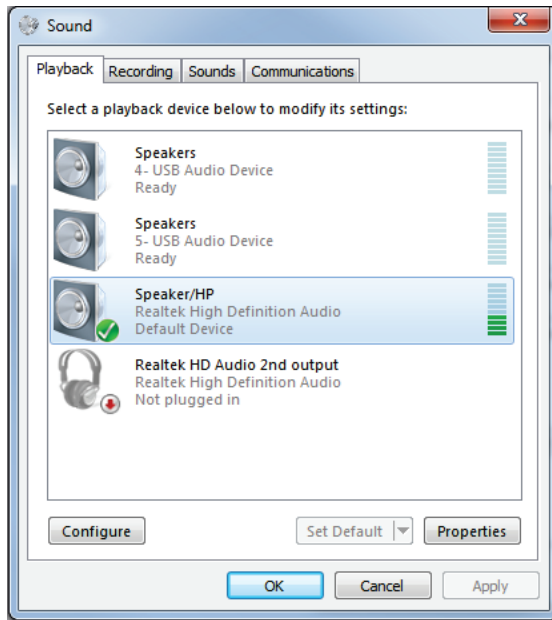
Sound

Playback | Recording | Sounds | Communications

Select a playback device below to modify its settings:

Speakers
4- USB Audio Device
Ready

Speakers
5- USB Audio Device
Ready

Speaker/HP
Realtek High Definition Audio
Default Device

Realtek HD Audio 2nd output
Realtek High Definition Audio
Not plugged in

Configure

Set Default

Properties

OK

Cancel

Apply